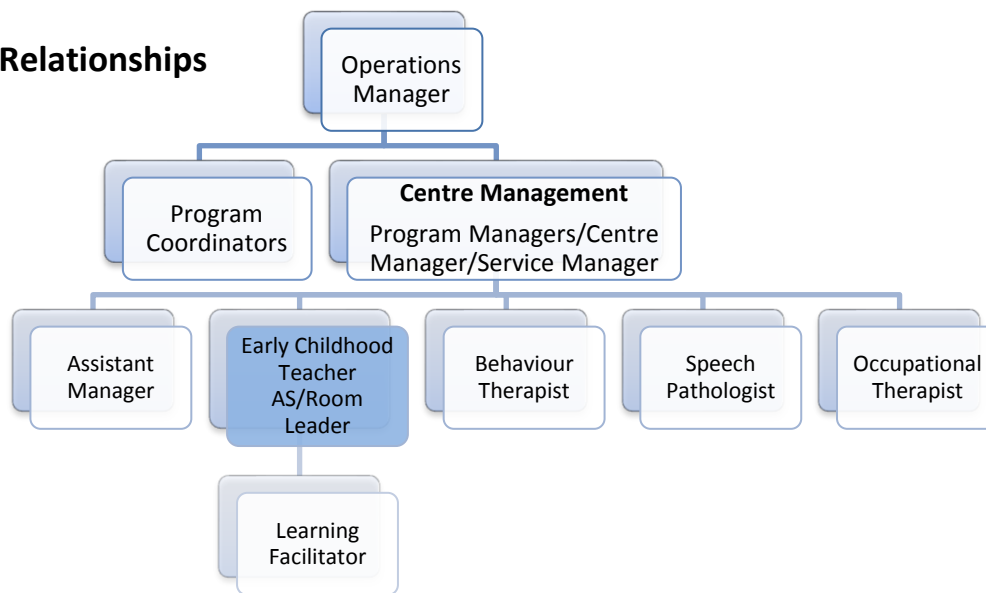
Relationships

Operations Manager

Program Coordinators

**Centre Management**
Program Managers/Centre Manager/Service Manager

Assistant Manager

Early Childhood Teacher AS/Room Leader

Behaviour Therapist

Speech Pathologist

Occupational Therapist

Learning Facilitator